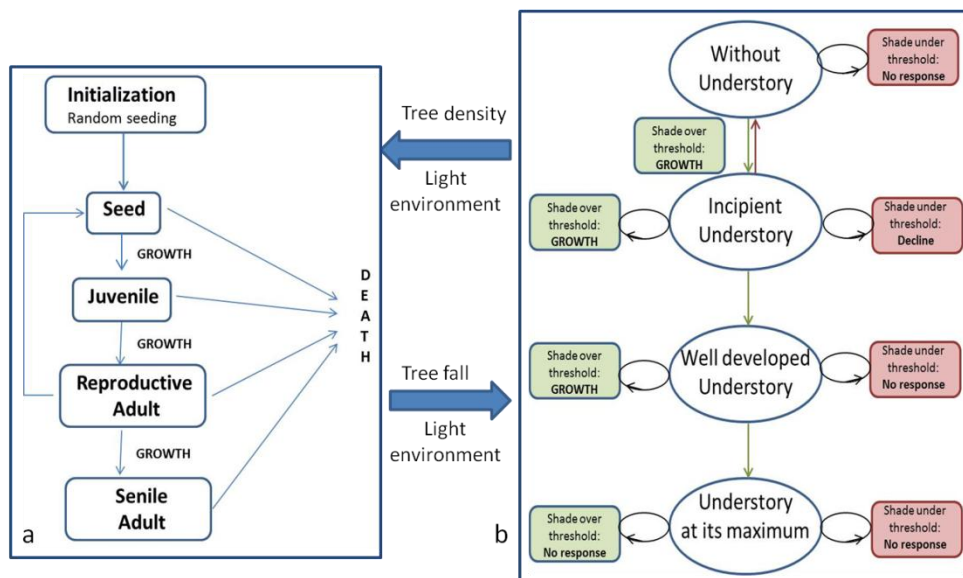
Initialization
Random seeding

Seed

GROWTH

Juvenile

GROWTH

Reproductive Adult

GROWTH

Senile Adult

D E A T H

a

Tree density

Light environment

Tree fall

Light environment

b

Without Understory

Shade under threshold: No response

Shade over threshold: GROWTH

Incipient Understory

Shade over threshold: GROWTH

Shade under threshold: Decline

Well developed Understory

Shade over threshold: GROWTH

Shade under threshold: No response

Understory at its maximum

Shade over threshold: No response

Shade under threshold: No response